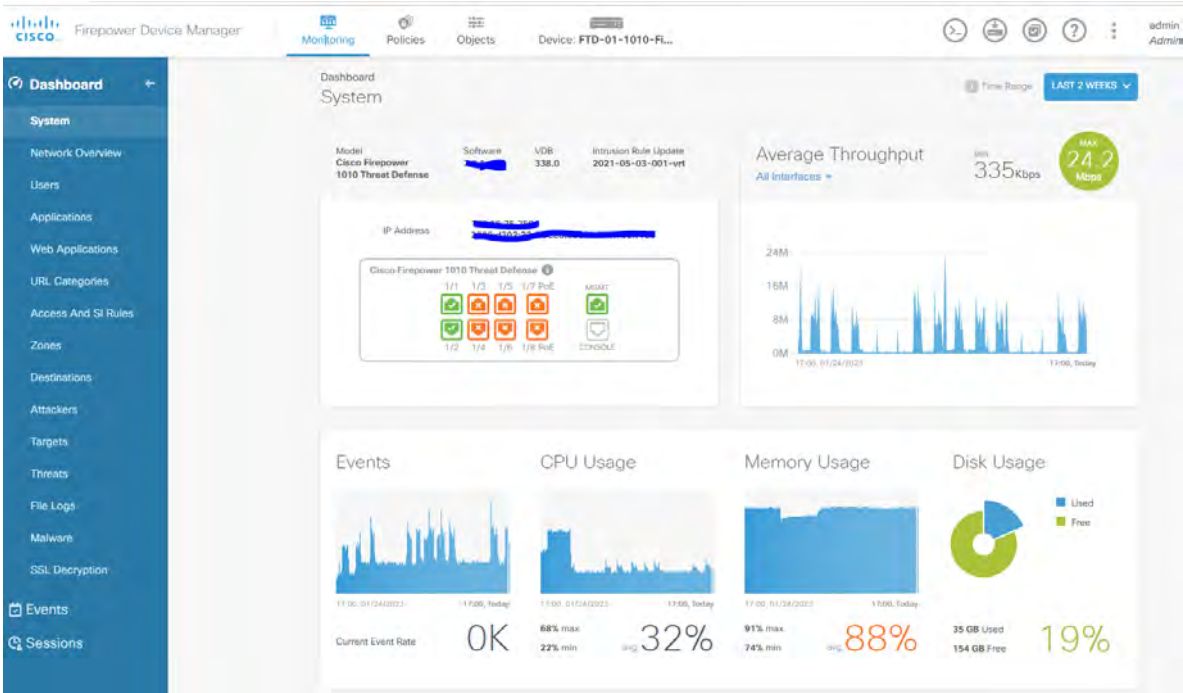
cisco Firepower Device Manager

Monitoring Policies Objects Device: FTD-01-1010-Fi...

admin
Admin

Dashboard
System
Network Overview
Users
Applications
Web Applications
URL Categories
Access And SI Rules
Zones
Destinations
Attackers
Targets
Threats
File Logs
Malware
SSL Decryption
Events
Sessions

Dashboard
System

Time Range LAST 2 WEEKS

Model
Cisco Firepower 1010 Threat Defense

Software
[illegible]

VDB
338.0

Intrusion Rule Update
2021-05-03-001-vrt

IP Address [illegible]

Cisco Firepower 1010 Threat Defense

1/1 1/3 1/5 1/7 PoE MGMT
1/2 1/4 1/6 1/8 PoE CONSOLE

Average Throughput
All Interfaces

MIN
335Kbps

MAX
24.2
Mbps

24M
16M
8M
0M
17:00, 01/24/2023
17:00, Today

Events
17:00, 01/24/2023 17:00, Today
Current Event Rate 0K

CPU Usage
17:00, 01/24/2023 17:00, Today
68% max
22% min
avg 32%

Memory Usage
17:00, 01/24/2023 17:00, Today
91% max
74% min
avg 88%

Disk Usage
Used
Free
35 GB Used
154 GB Free
19%